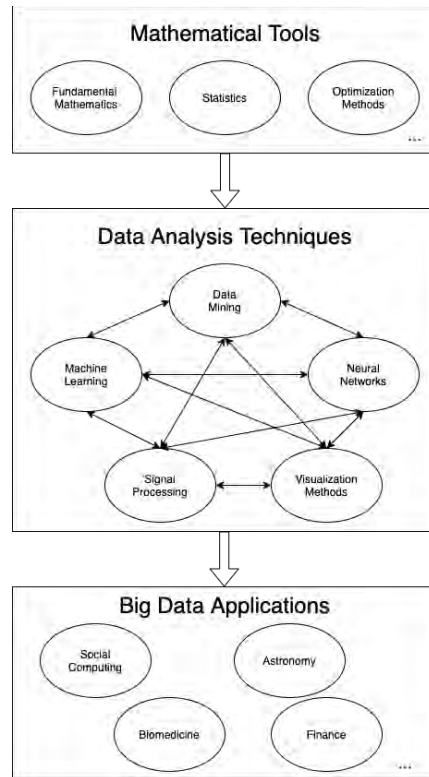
Mathematical Tools

Fundamental Mathematics

Statistics

Optimization Methods

...

Data Analysis Techniques

Data Mining

Machine Learning

Neural Networks

Signal Processing

Visualization Methods

Big Data Applications

Social Computing

Astronomy

Biomedicine

Finance

...